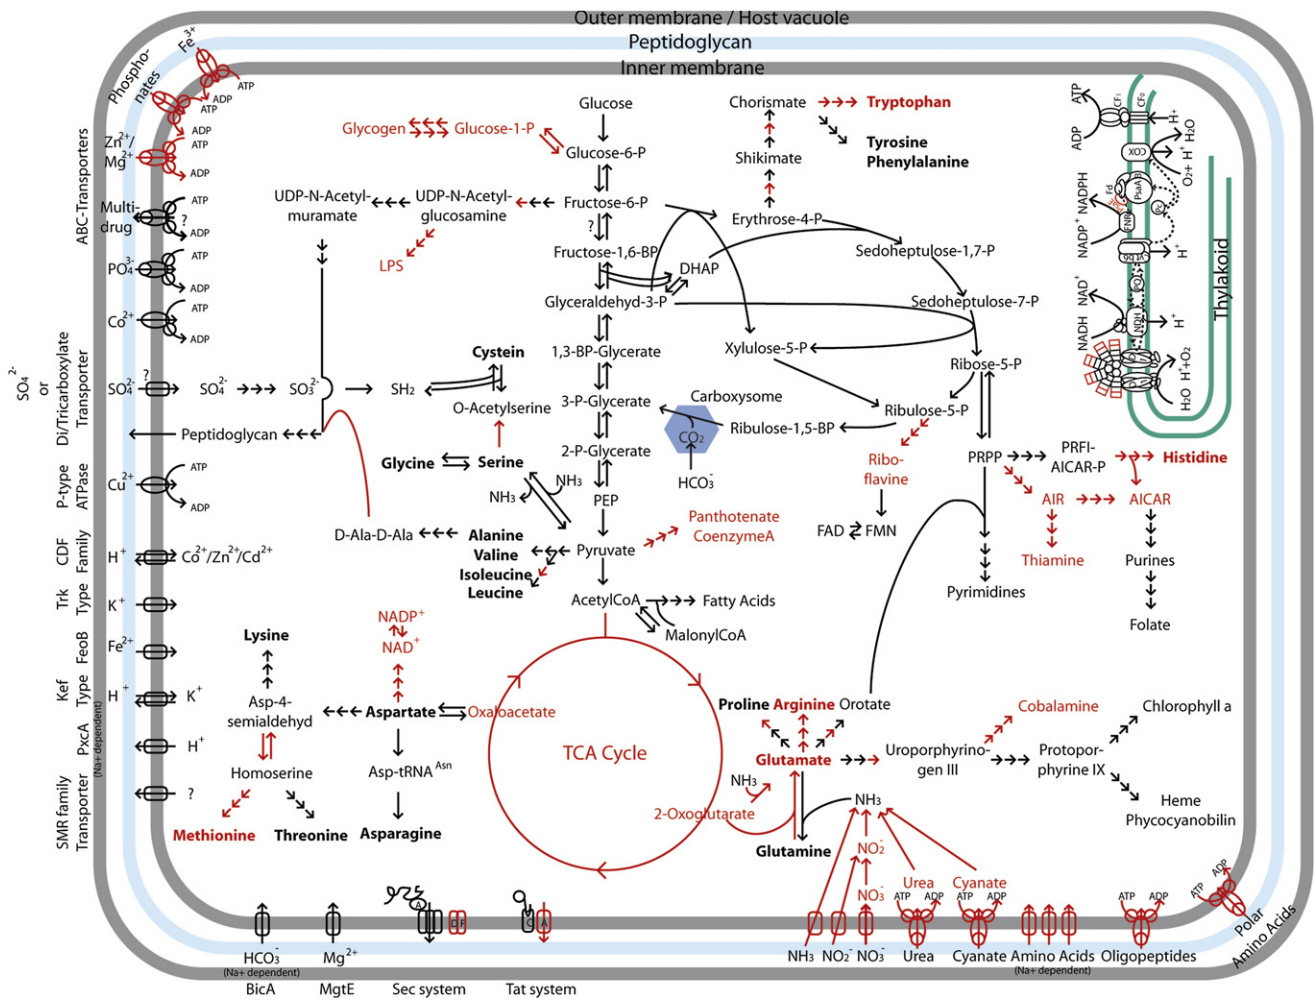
Outer membrane / Host vacuole
Peptidoglycan
Inner membrane

Fe$^{3+}$
Phosphonates
ATP
ADP
ATP
Zn$^{2+}$/ Mg$^{2+}$
ADP
ATP
ADP
Multidrug
ATP
?
ADP
PO$_4^{3-}$
ATP
ADP
Co$^{2+}$
ATP
ADP
ABC-Transporters
SO$_4^{2-}$ or
Di/Tricarboxylate Transporter
SO$_4^{2-}$ ?
P-type ATPase
Cu$^{2+}$
ATP
ADP
CDF Family
H$^+$
Co$^{2+}$/Zn$^{2+}$/Cd$^{2+}$
Trk Type
K$^+$
FeoB
Fe$^{2+}$
Kef Type
H$^+$
K$^+$
PxcA
(Na+ dependent)
H$^+$
SMR family Transporter
?

Glucose
Glycogen
Glucose-1-P
Glucose-6-P
Fructose-6-P
?
UDP-N-Acetylmuramate
UDP-N-Acetylglucosamine
LPS
Fructose-1,6-BP
DHAP
Glyceraldehyd-3-P
1,3-BP-Glycerate
3-P-Glycerate
2-P-Glycerate
PEP
Pyruvate
AcetylCoA
Fatty Acids
MalonylCoA
Carboxysome
CO$_2$
HCO$_3^-$
Ribulose-1,5-BP
Ribulose-5-P
Ribose-5-P
Riboflavine
FAD
FMN
Xylulose-5-P
Sedoheptulose-1,7-P
Sedoheptulose-7-P
Erythrose-4-P
Shikimate
Chorismate
Tryptophan
Tyrosine
Phenylalanine
PRPP
PRFI-AICAR-P
Histidine
AIR
AICAR
Thiamine
Purines
Folate
Pyrimidines
SO$_4^{2-}$
SO$_3^{2-}$
SH$_2$
Cystein
O-Acetylserine
Peptidoglycan
Glycine
Serine
NH$_3$
NH$_3$
D-Ala-D-Ala
Alanine
Valine
Isoleucine
Leucine
Panthotenate
CoenzymeA
Lysine
Asp-4-semialdehyd
Homoserine
Methionine
Threonine
NADP$^+$
NAD$^+$
Aspartate
Oxaloacetate
Asp-tRNA$^{Asn}$
Asparagine
TCA Cycle
2-Oxoglutarate
Proline
Arginine
Orotate
Glutamate
NH$_3$
Glutamine
NH$_3$
NO$_2^-$
NO$_3^-$
Urea
Cyanate
Uroporphyrinogen III
Protoporphyrine IX
Cobalamine
Chlorophyll a
Heme
Phycocyanobilin

ATP
ADP
CF$_1$
CF$_0$
H$^+$
H$_2$O
COX
O$_2$+ H$^+$
NADP$^+$ NADPH
Fd
FNR
PsaA/B
PC
H$^+$
b$_6$f
NAD$^+$
PQ
NDH
H$^+$
NADH
H$_2$O
H$^+$+O$_2$
Thylakoid

ATP ADP
ATP ADP
ATP ADP
ATP ADP
ATP ADP
HCO$_3^-$
(Na+ dependent)
BicA
Mg$^{2+}$
MgtE
Sec system
Tat system
NH$_3$
NO$_2^-$
NO$_3^-$
Urea
Cyanate
Amino Acids
(Na+ dependent)
Oligopeptides
Polar Amino Acids